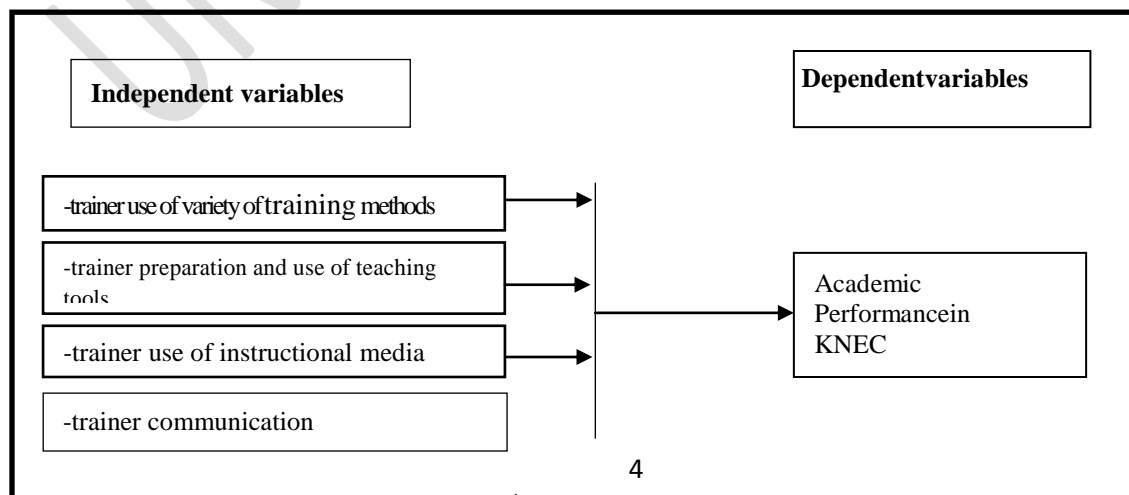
Independent variables

Dependentvariables

-traineruseofvarietyoftraining methods

-trainer preparation and use of teaching tools

-trainer use of instructional media

-trainer communication

Academic Performancein KNEC

4